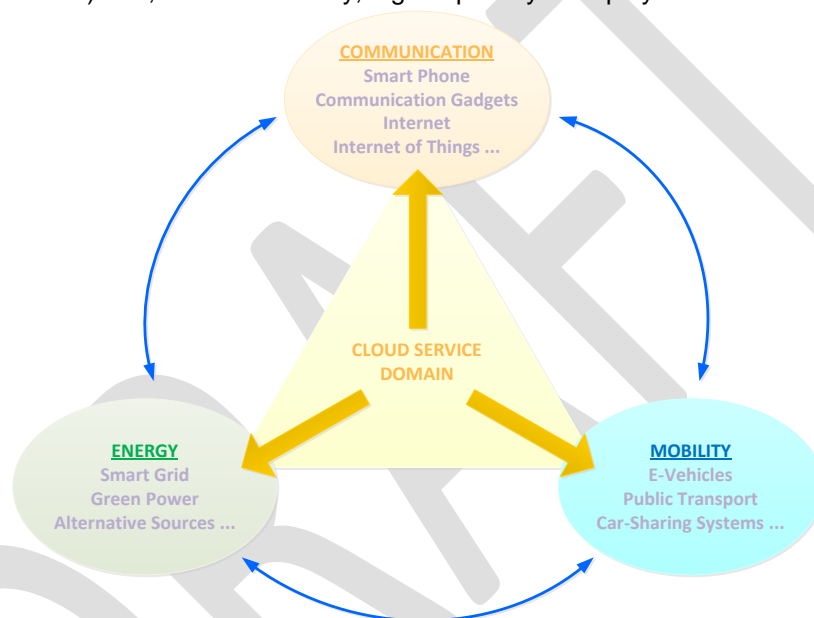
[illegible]

COMMUNICATION
Smart Phone
Communication Gadgets
Internet
Internet of Things ...

CLOUD SERVICE DOMAIN

ENERGY
Smart Grid
Green Power
Alternative Sources ...

MOBILITY
E-Vehicles
Public Transport
Car-Sharing Systems ...